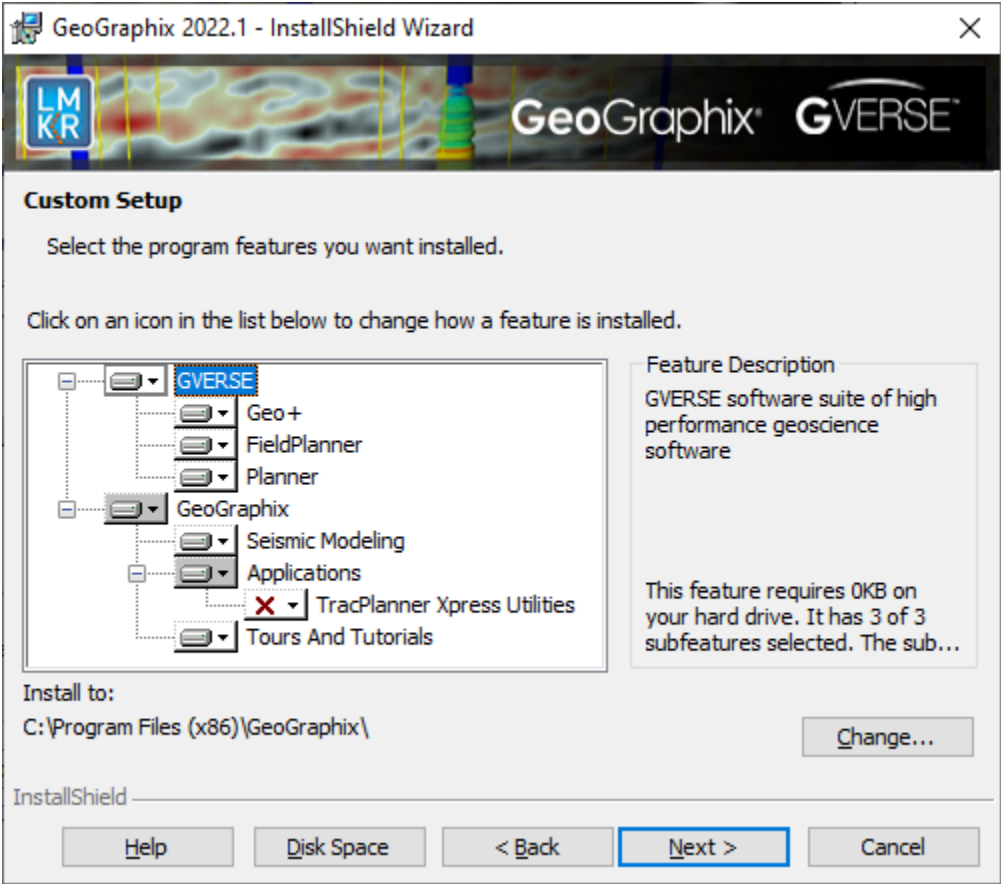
GeoGraphix 2022.1 - InstallShield Wizard

LMKR

GeoGraphix GVERSE

Custom Setup

Select the program features you want installed.

Click on an icon in the list below to change how a feature is installed.

GVERSE
Geo+
FieldPlanner
Planner
GeoGraphix
Seismic Modeling
Applications
TracPlanner Xpress Utilities
Tours And Tutorials

Feature Description

GVERSE software suite of high performance geoscience software

This feature requires 0KB on your hard drive. It has 3 of 3 subfeatures selected. The sub...

Install to:

C:\Program Files (x86)\GeoGraphix\

Change...

InstallShield

Help
Disk Space
< Back
Next >
Cancel